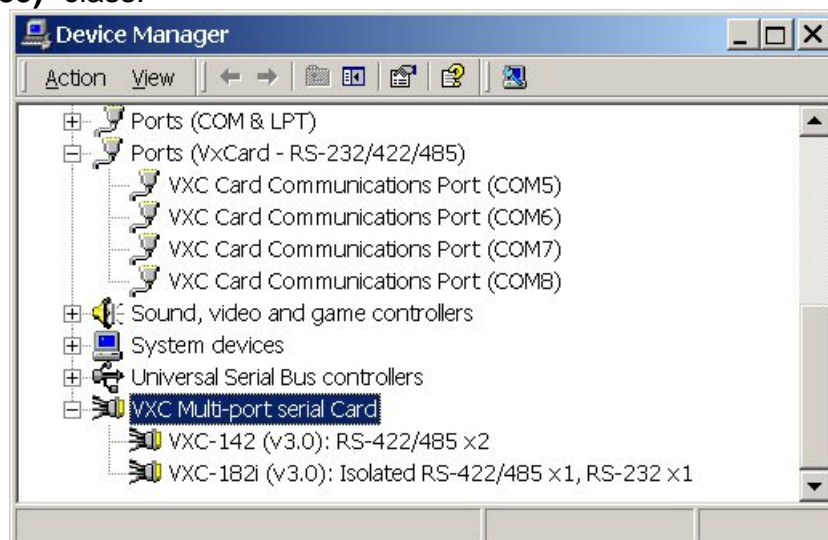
85) class.

Device Manager

Action View

Ports (COM & LPT)
Ports (VxCard - RS-232/422/485)
VXC Card Communications Port (COM5)
VXC Card Communications Port (COM6)
VXC Card Communications Port (COM7)
VXC Card Communications Port (COM8)
Sound, video and game controllers
System devices
Universal Serial Bus controllers
VXC Multi-port serial Card
VXC-142 (v3.0): RS-422/485 x2
VXC-182i (v3.0): Isolated RS-422/485 x1, RS-232 x1